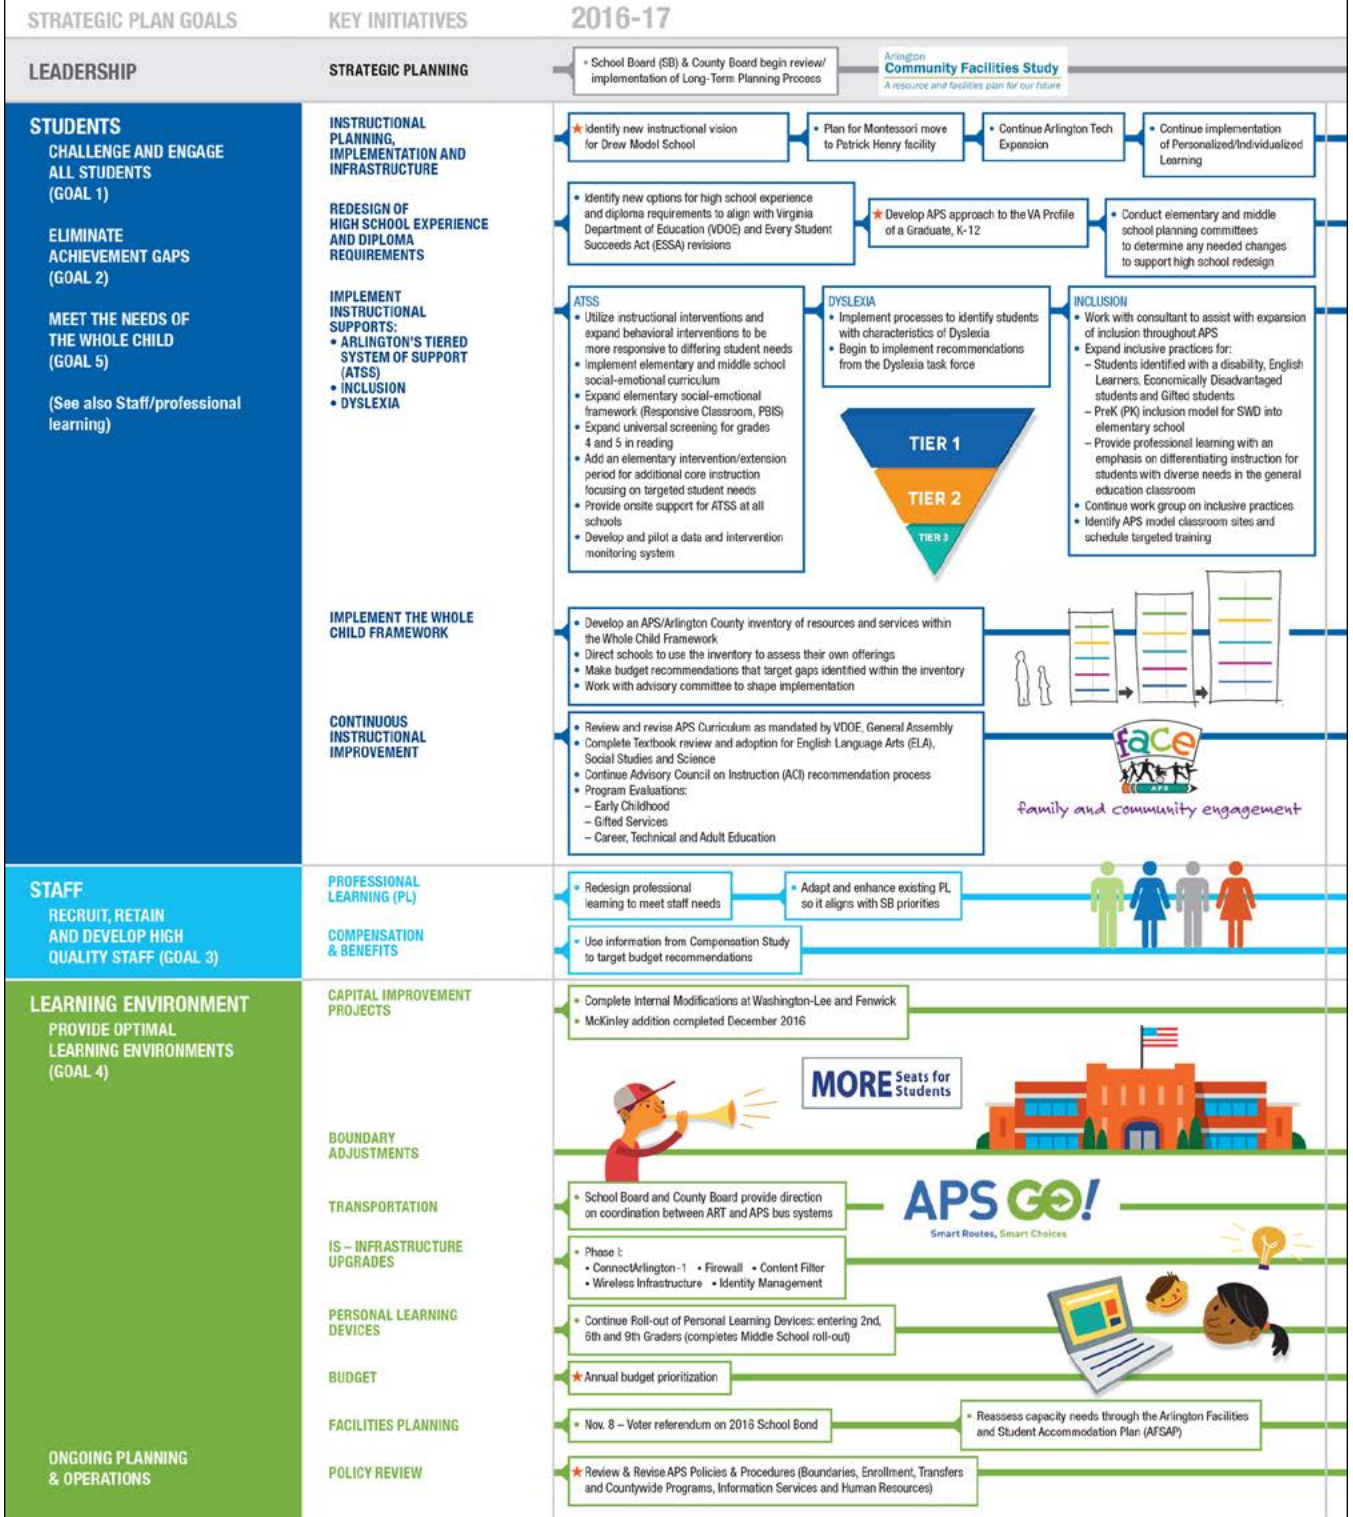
STRATEGIC PLAN GOALS | KEY INITIATIVES | 2016-17

LEADERSHIP

STRATEGIC PLANNING

• School Board (SB) & County Board begin review/implementation of Long-Term Planning Process

Arlington Community Facilities Study
A resource and facilities plan for our future

STUDENTS
CHALLENGE AND ENGAGE ALL STUDENTS (GOAL 1)
ELIMINATE ACHIEVEMENT GAPS (GOAL 2)
MEET THE NEEDS OF THE WHOLE CHILD (GOAL 5)
(See also Staff/professional learning)

INSTRUCTIONAL PLANNING, IMPLEMENTATION AND INFRASTRUCTURE

★ Identify new instructional vision for Drew Model School
• Plan for Montessori move to Patrick Henry facility
• Continue Arlington Tech Expansion
• Continue implementation of Personalized/Individualized Learning

REDESIGN OF HIGH SCHOOL EXPERIENCE AND DIPLOMA REQUIREMENTS

• Identify new options for high school experience and diploma requirements to align with Virginia Department of Education (VDOE) and Every Student Succeeds Act (ESSA) revisions
★ Develop APS approach to the VA Profile of a Graduate, K-12
• Conduct elementary and middle school planning committees to determine any needed changes to support high school redesign

IMPLEMENT INSTRUCTIONAL SUPPORTS:
• ARLINGTON'S TIERED SYSTEM OF SUPPORT (ATSS)
• INCLUSION
• DYSLEXIA

ATSS
• Utilize instructional interventions and expand behavioral interventions to be more responsive to differing student needs
• Implement elementary and middle school social-emotional curriculum
• Expand elementary social-emotional framework (Responsive Classroom, PBIS)
• Expand universal screening for grades 4 and 5 in reading
• Add an elementary intervention/extension period for additional core instruction focusing on targeted student needs
• Provide onsite support for ATSS at all schools
• Develop and pilot a data and intervention monitoring system

DYSLEXIA
• Implement processes to identify students with characteristics of Dyslexia
• Begin to implement recommendations from the Dyslexia task force

TIER 1
TIER 2
TIER 3

INCLUSION
• Work with consultant to assist with expansion of inclusion throughout APS
• Expand inclusive practices for:
– Students identified with a disability, English Learners, Economically Disadvantaged students and Gifted students
– PreK (PK) inclusion model for SWD into elementary school
– Provide professional learning with an emphasis on differentiating instruction for students with diverse needs in the general education classroom
• Continue work group on inclusive practices
• Identify APS model classroom sites and schedule targeted training

IMPLEMENT THE WHOLE CHILD FRAMEWORK

• Develop an APS/Arlington County inventory of resources and services within the Whole Child Framework
• Direct schools to use the inventory to assess their own offerings
• Make budget recommendations that target gaps identified within the inventory
• Work with advisory committee to shape implementation

CONTINUOUS INSTRUCTIONAL IMPROVEMENT

• Review and revise APS Curriculum as mandated by VDOE, General Assembly
• Complete Textbook review and adoption for English Language Arts (ELA), Social Studies and Science
• Continue Advisory Council on Instruction (ACI) recommendation process
• Program Evaluations:
– Early Childhood
– Gifted Services
– Career, Technical and Adult Education

face
APS
family and community engagement

STAFF
RECRUIT, RETAIN AND DEVELOP HIGH QUALITY STAFF (GOAL 3)

PROFESSIONAL LEARNING (PL)
• Redesign professional learning to meet staff needs
• Adapt and enhance existing PL so it aligns with SB priorities

COMPENSATION & BENEFITS
• Use information from Compensation Study to target budget recommendations

LEARNING ENVIRONMENT
PROVIDE OPTIMAL LEARNING ENVIRONMENTS (GOAL 4)

CAPITAL IMPROVEMENT PROJECTS
• Complete Internal Modifications at Washington-Lee and Fenwick
• McKinley addition completed December 2016

MORE Seats for Students

BOUNDARY ADJUSTMENTS

TRANSPORTATION
• School Board and County Board provide direction on coordination between ART and APS bus systems

APS GO!
Smart Routes, Smart Choices

IS – INFRASTRUCTURE UPGRADES
• Phase I:
• ConnectArlington-1 • Firewall • Content Filter
• Wireless Infrastructure • Identity Management

PERSONAL LEARNING DEVICES
• Continue Roll-out of Personal Learning Devices: entering 2nd, 6th and 9th Graders (completes Middle School roll-out)

ONGOING PLANNING & OPERATIONS

BUDGET
★ Annual budget prioritization

FACILITIES PLANNING
• Nov. 8 – Voter referendum on 2016 School Bond
• Reassess capacity needs through the Arlington Facilities and Student Accommodation Plan (AFSAP)

POLICY REVIEW
★ Review & Revise APS Policies & Procedures (Boundaries, Enrollment, Transfers and Countywide Programs, Information Services and Human Resources)